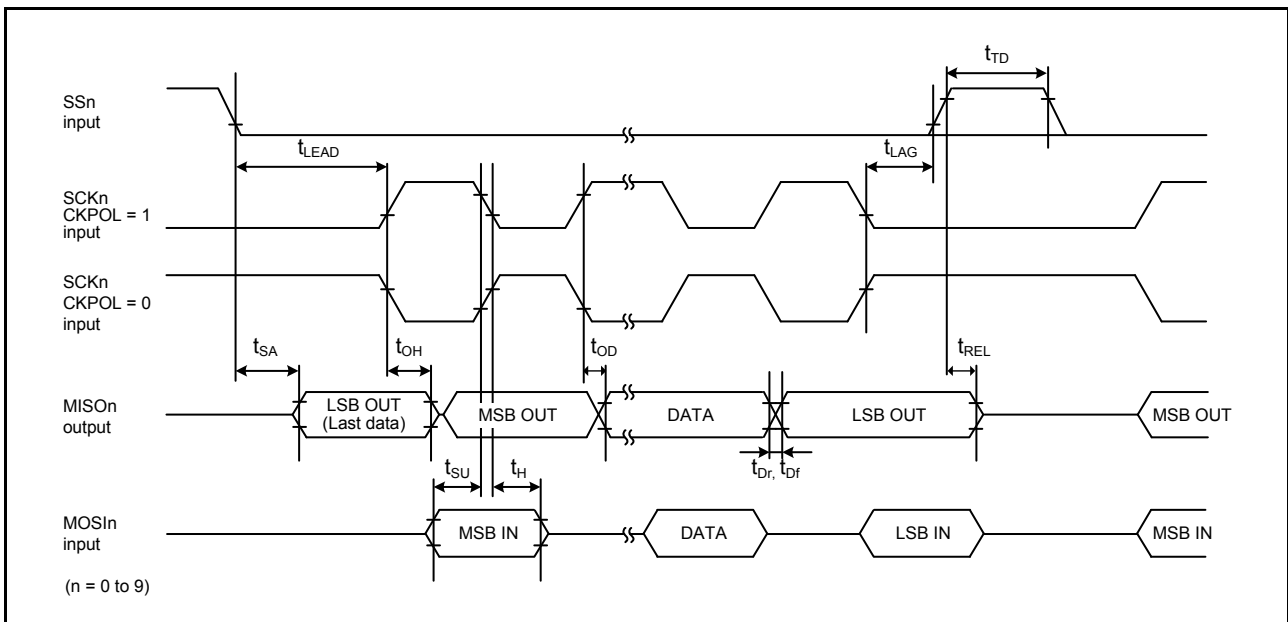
$t_{TD}$

SSn input

$t_{LEAD}$

$t_{LAG}$

SCKn CKPOL = 1 input

SCKn CKPOL = 0 input

$t_{SA}$

$t_{OH}$

$t_{OD}$

$t_{REL}$

MISOn output

LSB OUT (Last data)

MSB OUT

DATA

LSB OUT

MSB OUT

$t_{Dr,}$ $t_{Df}$

$t_{SU}$

$t_{H}$

MOSIn input

MSB IN

DATA

LSB IN

MSB IN

(n = 0 to 9)